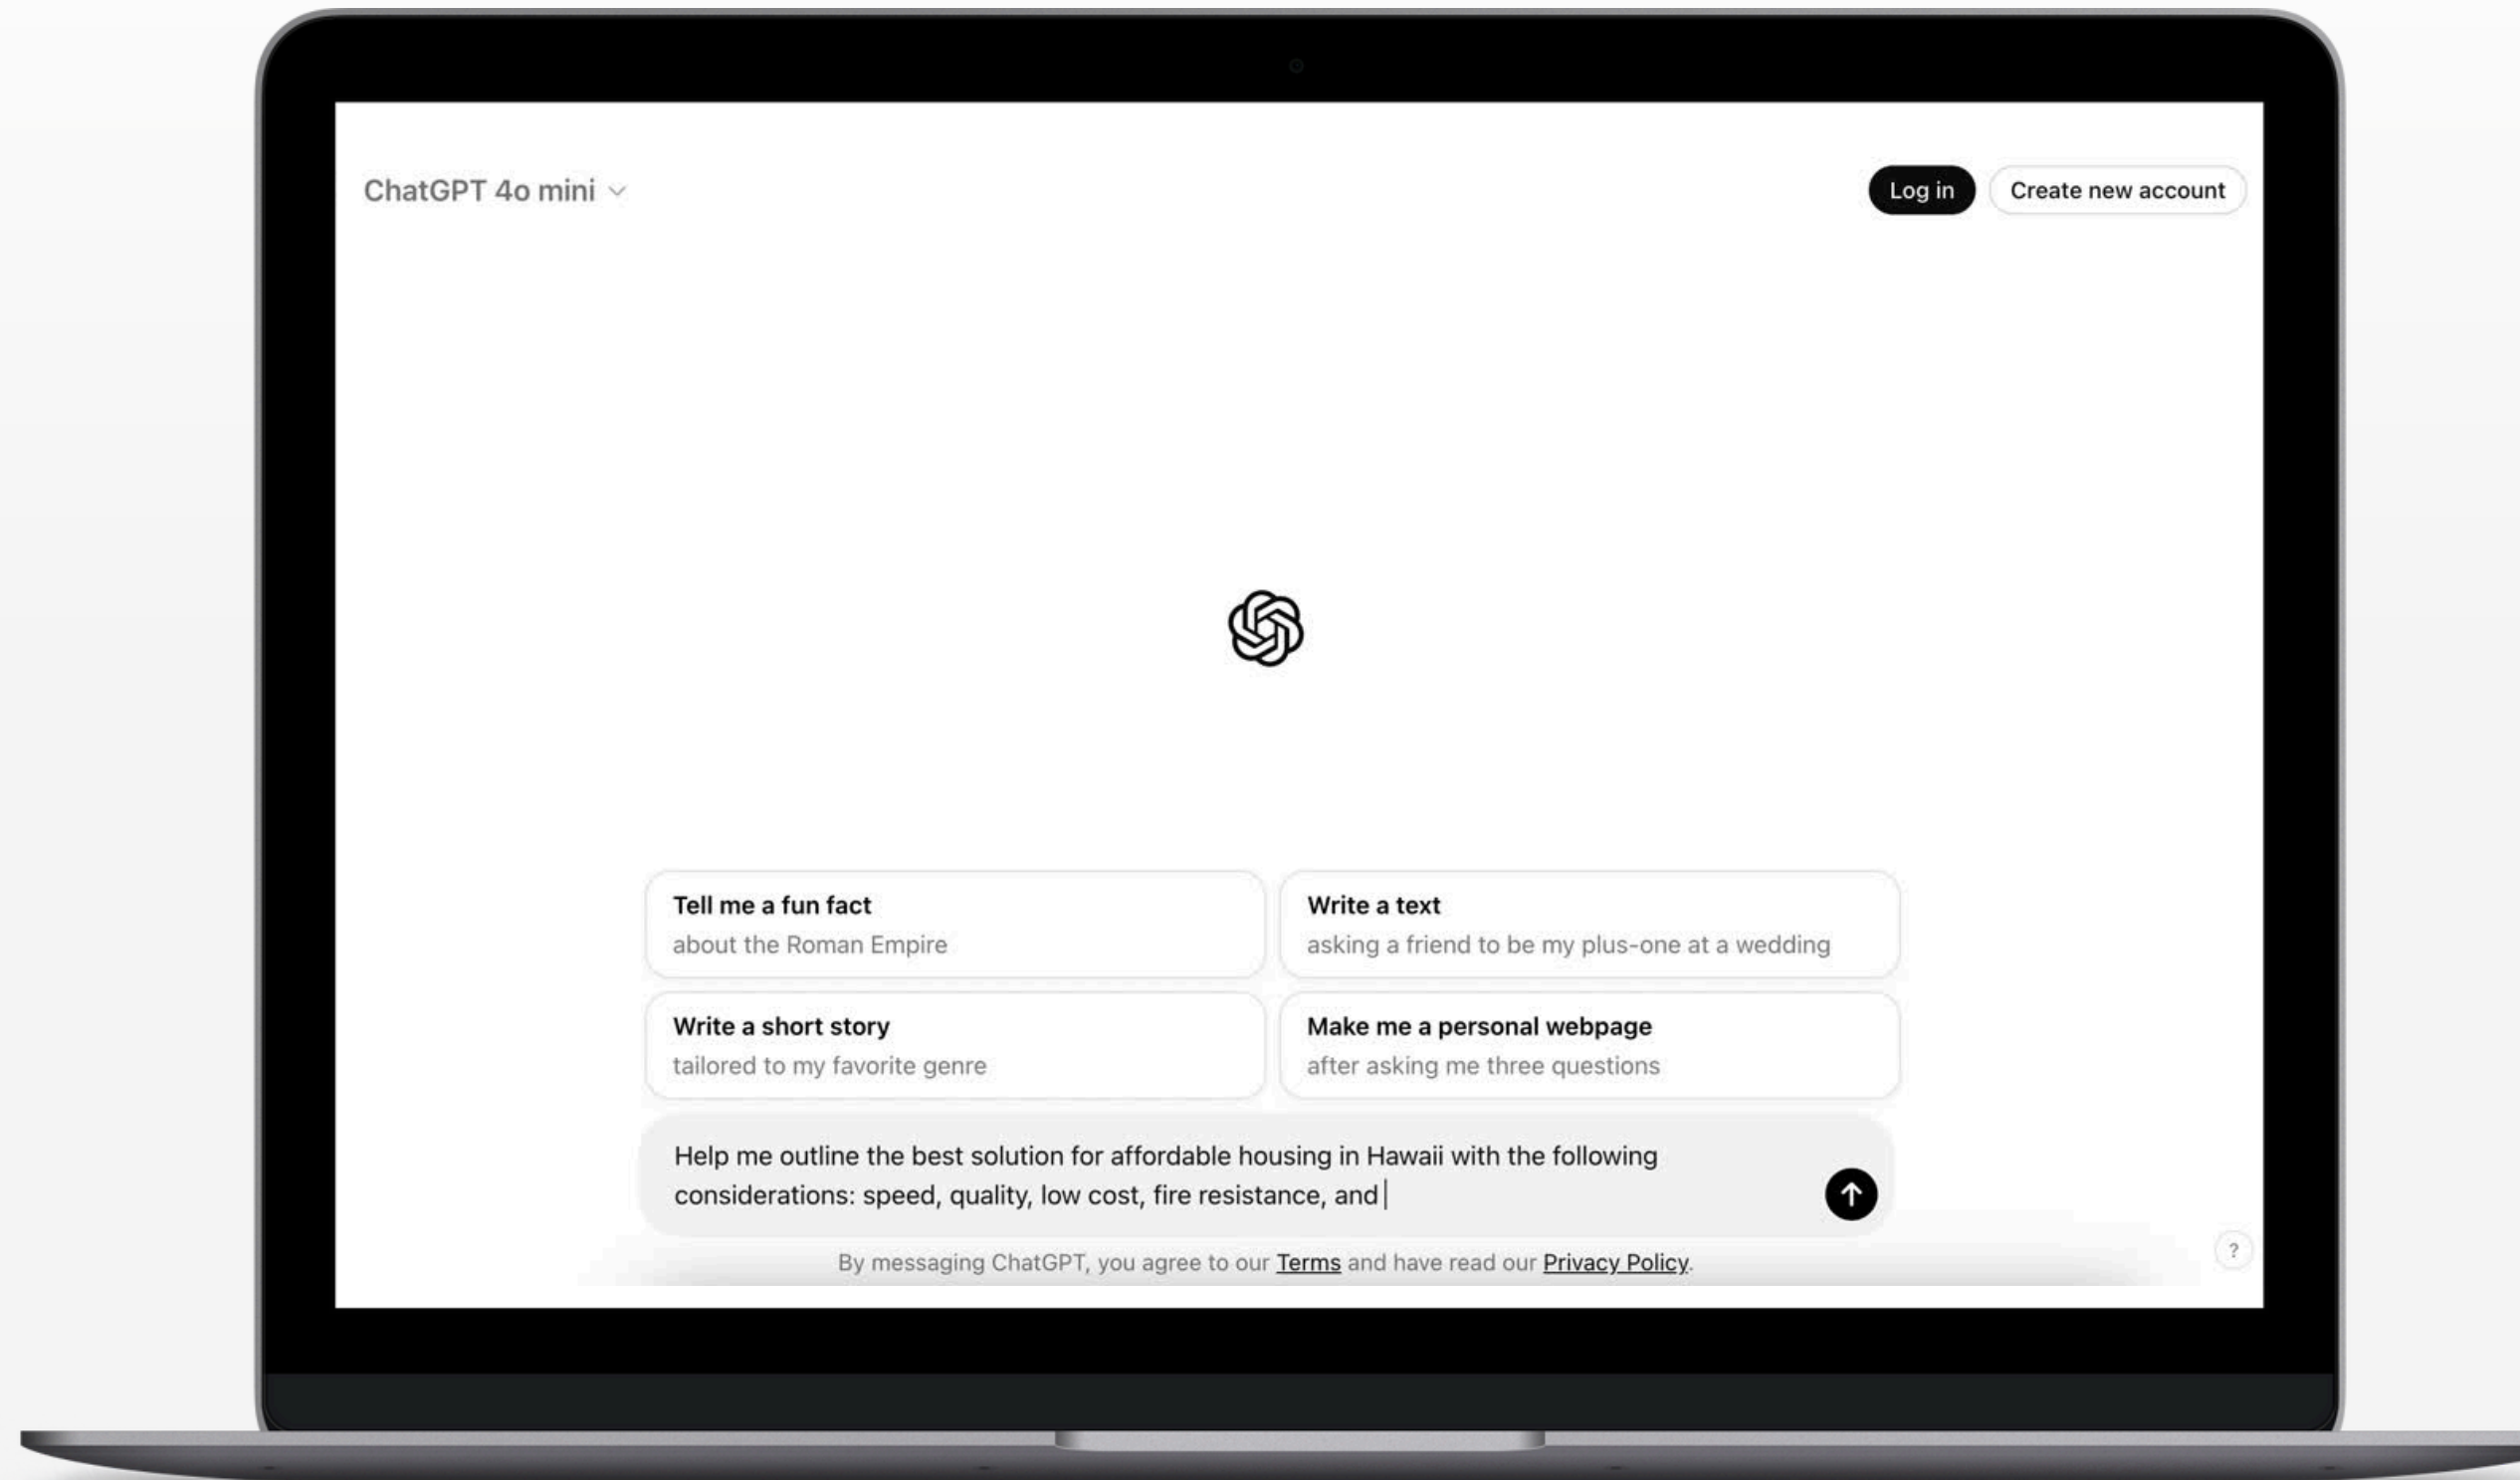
ChatGPT 4o mini

Log in

Create new account

Tell me a fun fact
about the Roman Empire

Write a text
asking a friend to be my plus-one at a wedding

Write a short story
tailored to my favorite genre

Make me a personal webpage
after asking me three questions

Help me outline the best solution for affordable housing in Hawaii with the following considerations: speed, quality, low cost, fire resistance, and

By messaging ChatGPT, you agree to our Terms and have read our Privacy Policy.

?